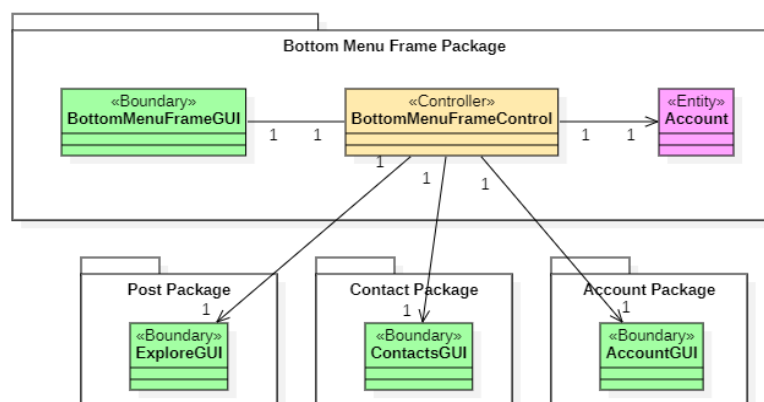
Bottom Menu Frame Package

«Boundary»
BottomMenuFrameGUI

1 1

«Controller»
BottomMenuFrameControl

1 1

«Entity»
Account

1

1

1

Post Package
1
«Boundary»
ExploreGUI

Contact Package
1
«Boundary»
ContactsGUI

Account Package
1
«Boundary»
AccountGUI